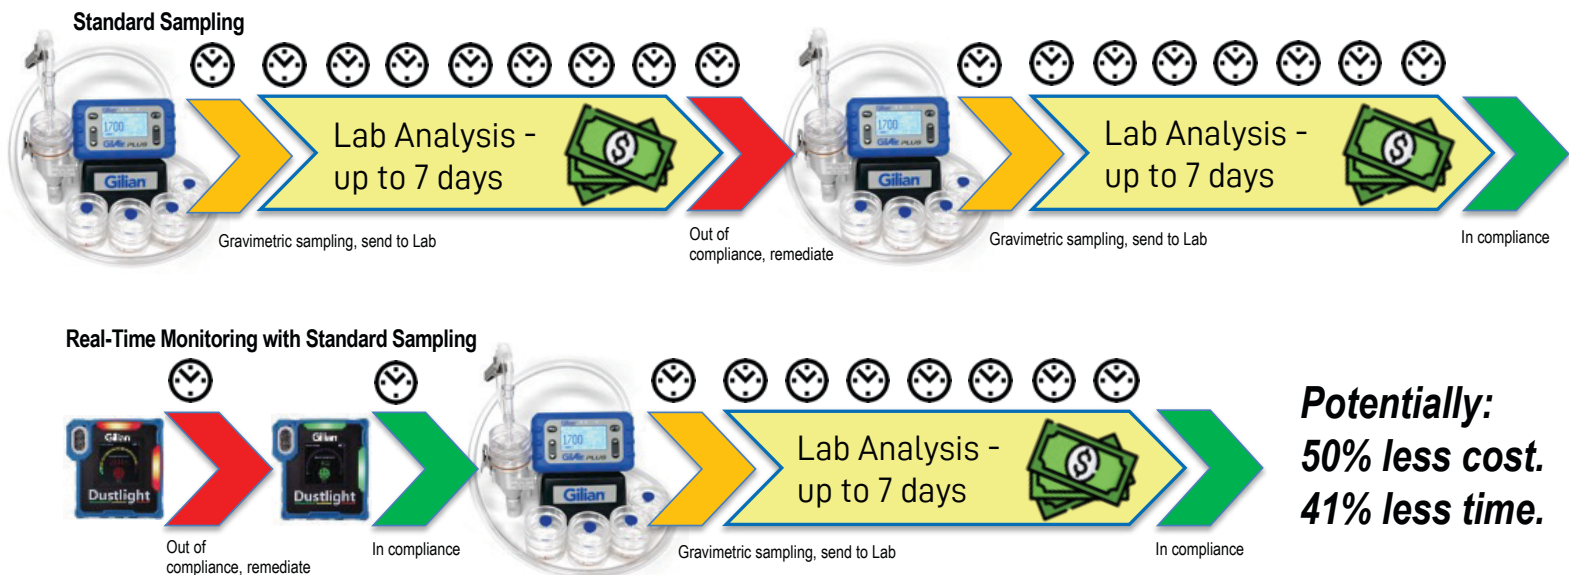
Standard Sampling

Gilian

Lab Analysis - up to 7 days

Gravimetric sampling, send to Lab

Out of compliance, remediate

Gilian

Lab Analysis - up to 7 days

Gravimetric sampling, send to Lab

In compliance

Real-Time Monitoring with Standard Sampling

Gilian Dustlight

Out of compliance, remediate

Gilian Dustlight

In compliance

Gilian

Lab Analysis - up to 7 days

Gravimetric sampling, send to Lab

In compliance

Potentially: 50% less cost. 41% less time.